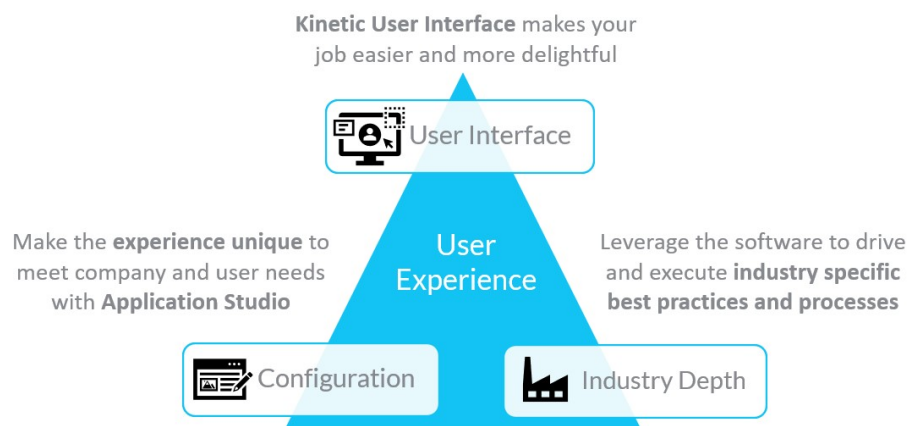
**Kinetic User Interface** makes your job easier and more delightful

User Interface

Make the **experience unique** to meet company and user needs with **Application Studio**

User Experience

Leverage the software to drive and execute **industry specific best practices and processes**

Configuration

Industry Depth